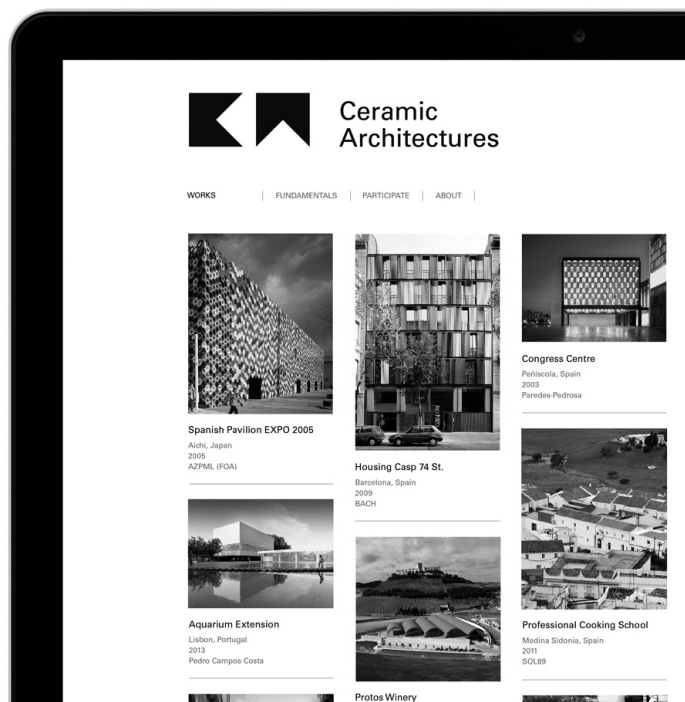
Ceramic Architectures

WORKS | FUNDAMENTALS | PARTICIPATE | ABOUT |

Spanish Pavilion EXPO 2005
Aichi, Japan
2005
AZPML (FOA)

Aquarium Extension
Lisbon, Portugal
2013
Pedro Campos Costa

Housing Casp 74 St.
Barcelona, Spain
2009
BACH

Protos Winery

Congress Centre
Peñíscola, Spain
2003
Paredes-Pedrosa

Professional Cooking School
Medina Sidonia, Spain
2011
SOL89